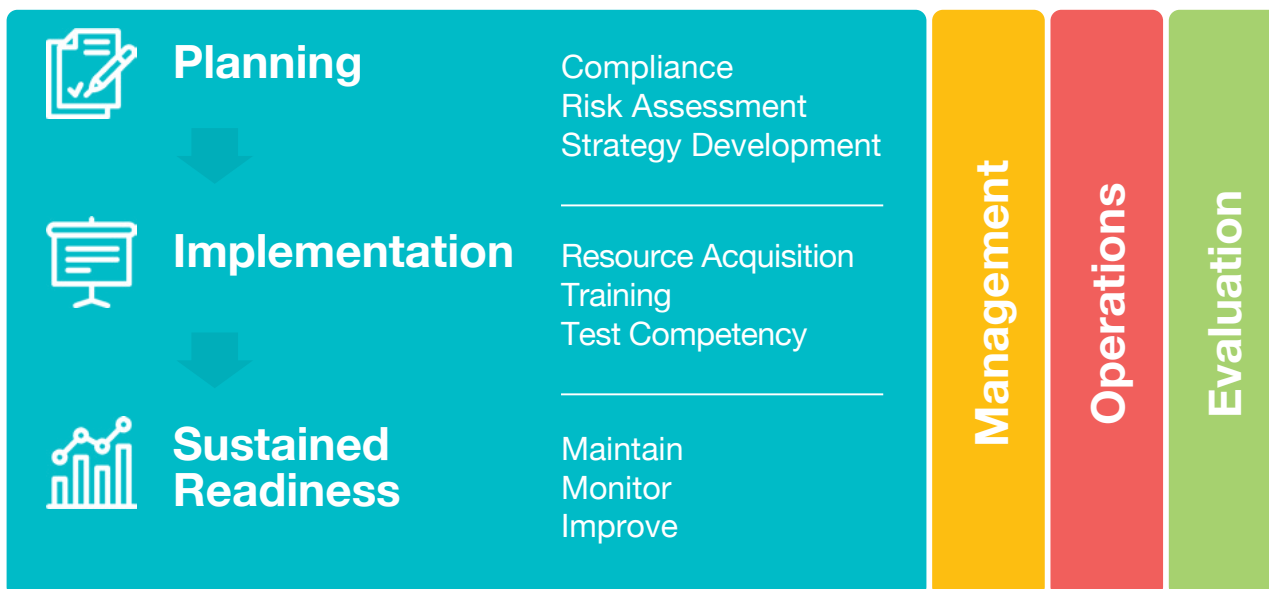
Planning

Compliance
Risk Assessment
Strategy Development

Implementation

Resource Acquisition
Training
Test Competency

Sustained Readiness

Maintain
Monitor
Improve

Management

Operations

Evaluation